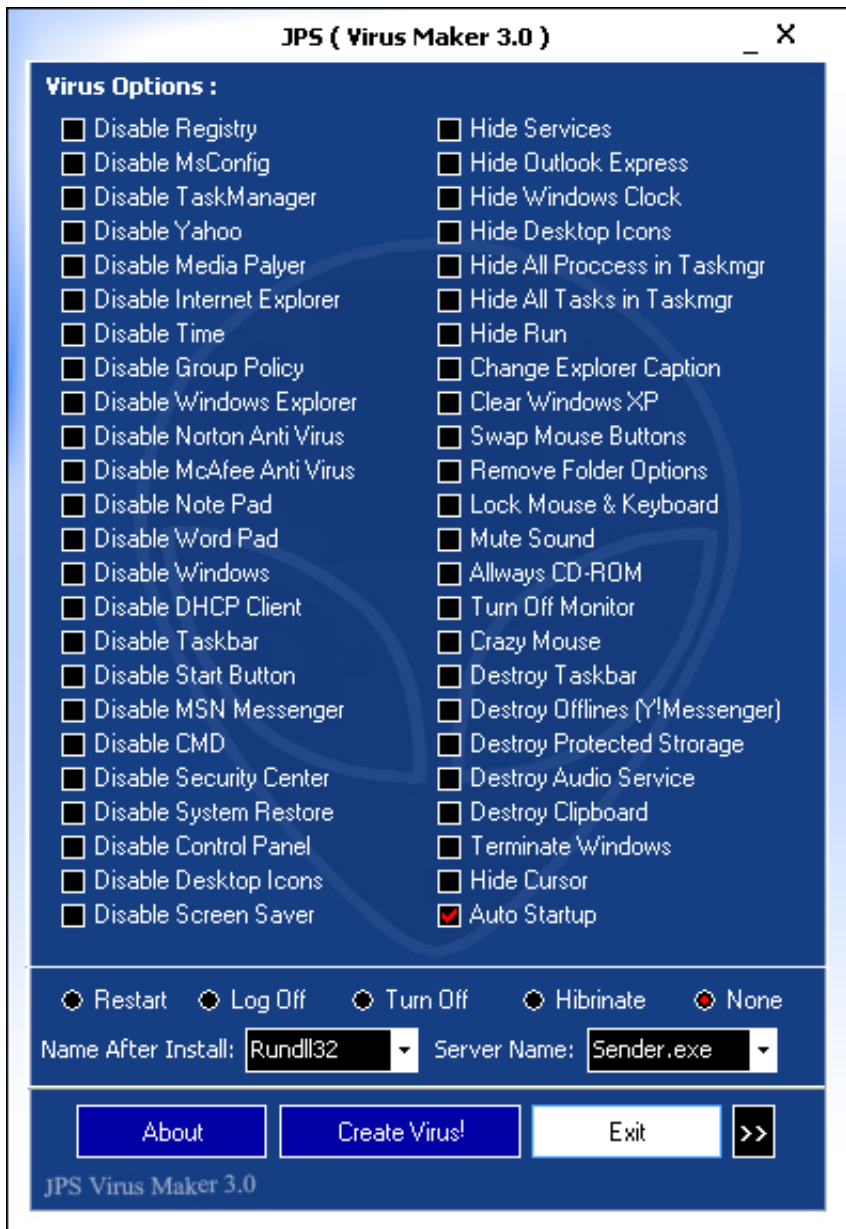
JPS ( Virus Maker 3.0 )
_ X

Virus Options :

Disable Registry
Disable MsConfig
Disable TaskManager
Disable Yahoo
Disable Media Palyer
Disable Internet Explorer
Disable Time
Disable Group Policy
Disable Windows Explorer
Disable Norton Anti Virus
Disable McAfee Anti Virus
Disable Note Pad
Disable Word Pad
Disable Windows
Disable DHCP Client
Disable Taskbar
Disable Start Button
Disable MSN Messenger
Disable CMD
Disable Security Center
Disable System Restore
Disable Control Panel
Disable Desktop Icons
Disable Screen Saver

Hide Services
Hide Outlook Express
Hide Windows Clock
Hide Desktop Icons
Hide All Proccess in Taskmgr
Hide All Tasks in Taskmgr
Hide Run
Change Explorer Caption
Clear Windows XP
Swap Mouse Buttons
Remove Folder Options
Lock Mouse & Keyboard
Mute Sound
Allways CD-ROM
Turn Off Monitor
Crazy Mouse
Destroy Taskbar
Destroy Offlines (Y!Messenger)
Destroy Protected Strorage
Destroy Audio Service
Destroy Clipboard
Terminate Windows
Hide Cursor
Auto Startup

Restart Log Off Turn Off Hibrinate None

Name After Install: Rundll32 Server Name: Sender.exe

About Create Virus! Exit >>

JPS Virus Maker 3.0